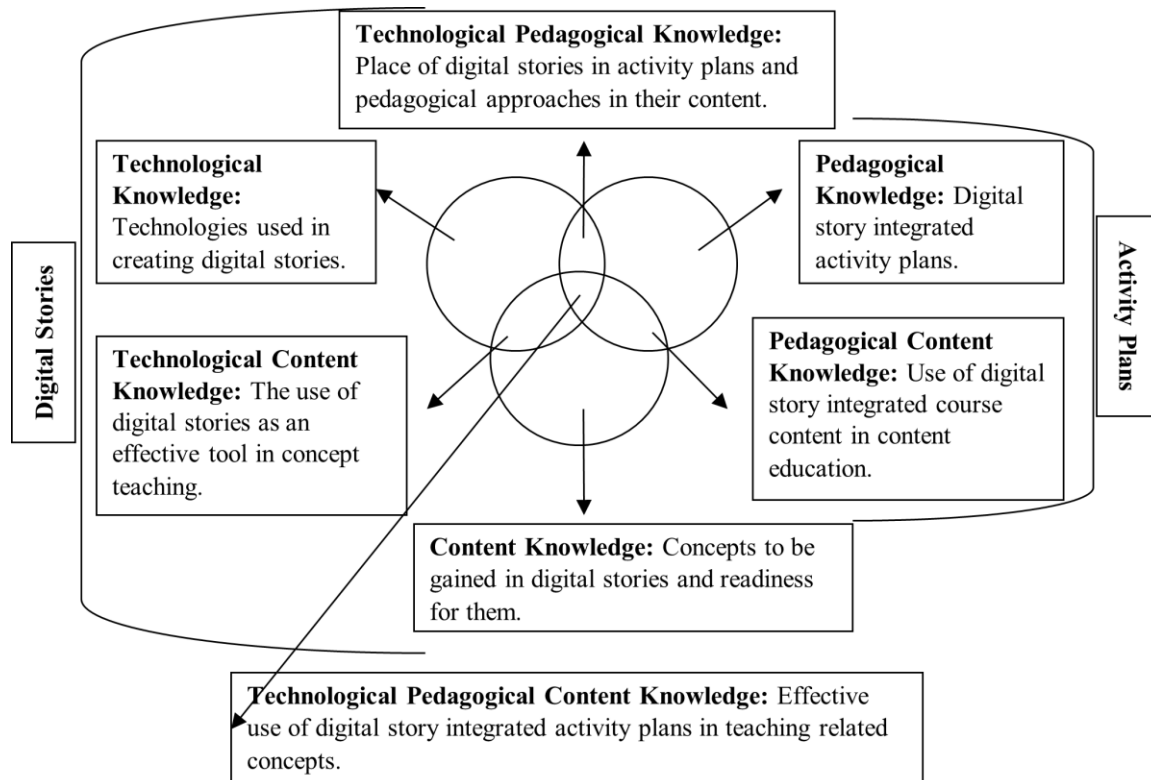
**Technological Pedagogical Knowledge:** Place of digital stories in activity plans and pedagogical approaches in their content.

**Technological Knowledge:** Technologies used in creating digital stories.

**Pedagogical Knowledge:** Digital story integrated activity plans.

Digital Stories

Activity Plans

**Technological Content Knowledge:** The use of digital stories as an effective tool in concept teaching.

**Pedagogical Content Knowledge:** Use of digital story integrated course content in content education.

**Content Knowledge:** Concepts to be gained in digital stories and readiness for them.

**Technological Pedagogical Content Knowledge:** Effective use of digital story integrated activity plans in teaching related concepts.